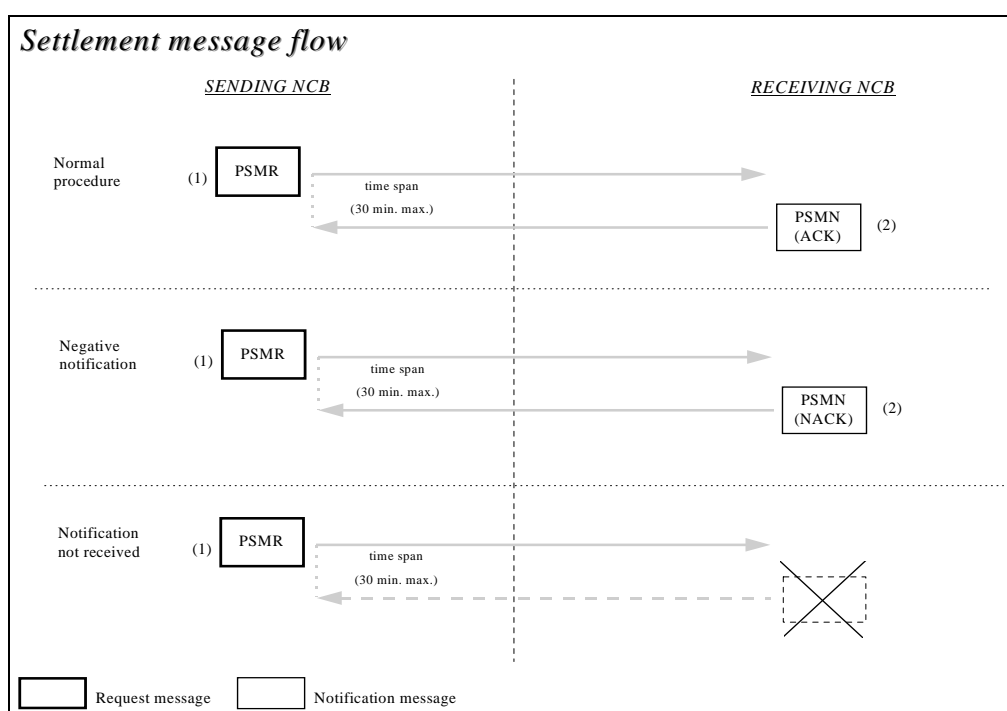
Settlement message flow

SENDING NCB

RECEIVING NCB

Normal procedure

(1) PSMR

time span

(30 min. max.)

PSMN (ACK) (2)

Negative notification

(1) PSMR

time span

(30 min. max.)

PSMN (NACK) (2)

Notification not received

(1) PSMR

time span

(30 min. max.)

Request message

Notification message